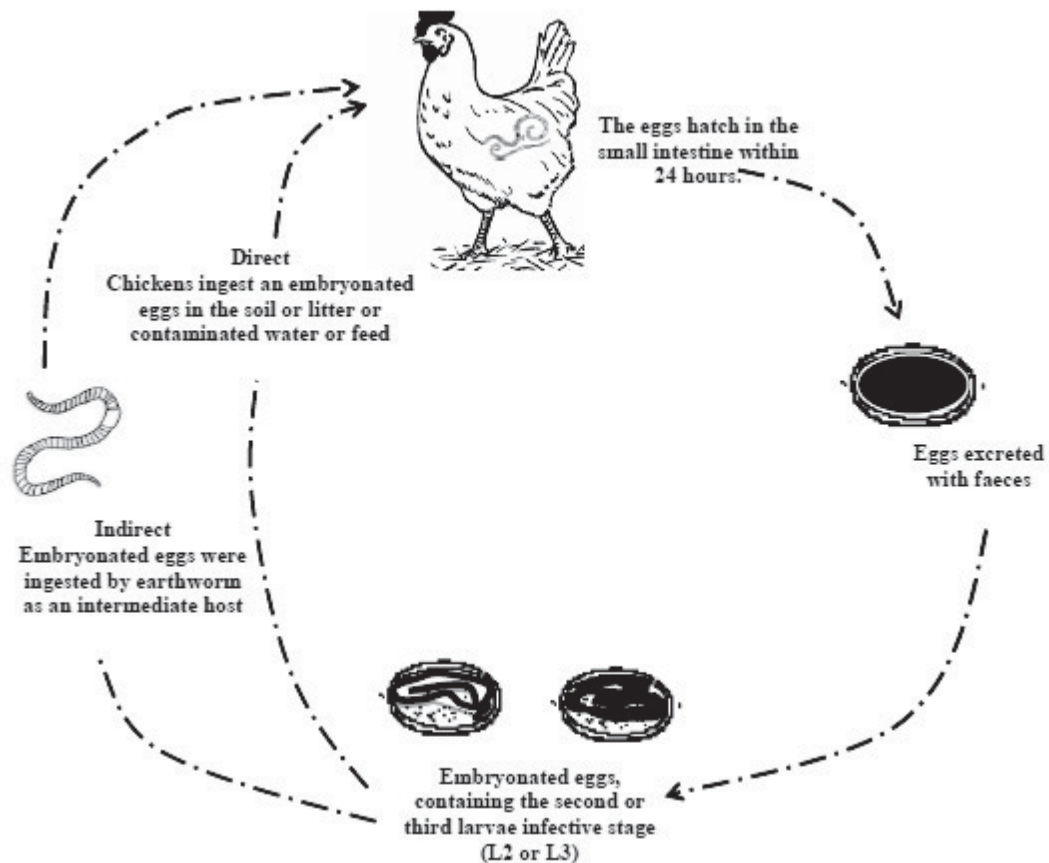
The eggs hatch in the small intestine within 24 hours.

Direct
Chickens ingest an embryonated eggs in the soil or litter or contaminated water or feed

Indirect
Embryonated eggs were ingested by earthworm as an intermediate host

Eggs excreted with faeces

Embryonated eggs, containing the second or third larvae infective stage (L2 or L3)